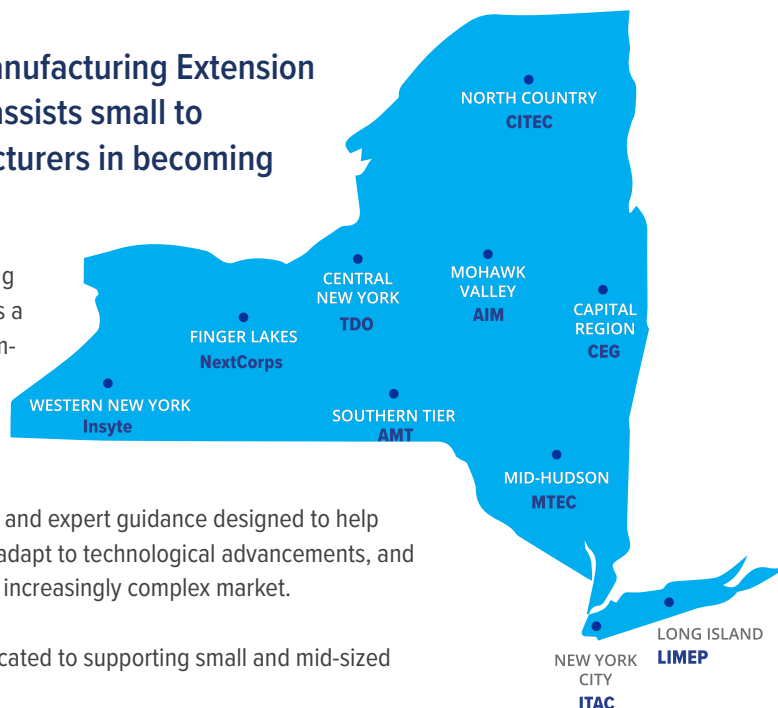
nufacturing Extension
assists small to
cturers in becoming

g
s a
n-

NORTH COUNTRY
CITEC

CENTRAL NEW YORK
TDO

MOHAWK VALLEY
AIM

CAPITAL REGION
CEG

FINGER LAKES
NextCorps

WESTERN NEW YORK
Insyte

SOUTHERN TIER
AMT

MID-HUDSON
MTEC

LONG ISLAND
LIMEP

NEW YORK CITY
ITAC

and expert guidance designed to help
adapt to technological advancements, and
increasingly complex market.

cated to supporting small and mid-sized